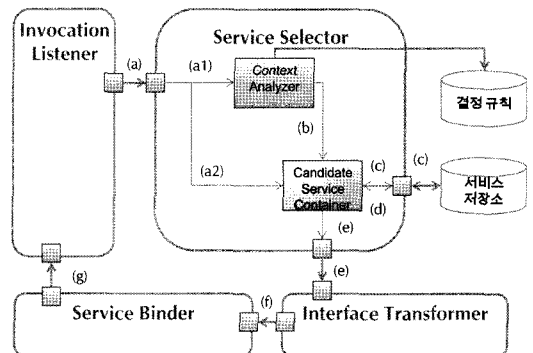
Invocation Listener

(a)

Service Selector

(a1)

Context Analyzer

결정 규칙

(b)

(a2)

Candidate Service Container

(c)

(c)

서비스 저장소

(d)

(e)

(e)

(g)

Service Binder

(f)

Interface Transformer